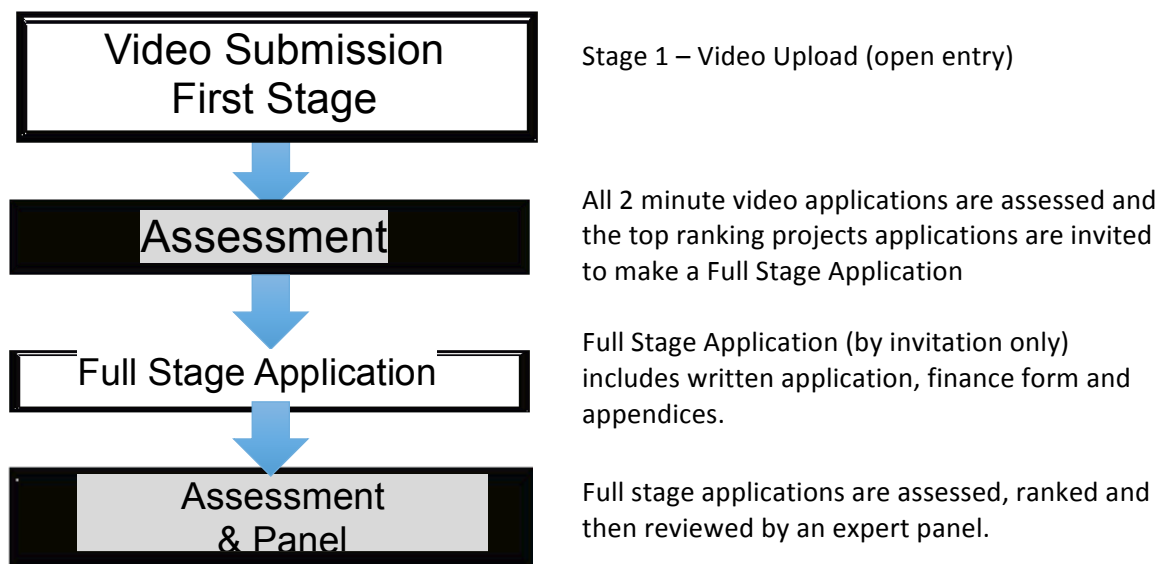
Video Submission First Stage

Stage 1 – Video Upload (open entry)

Assessment

All 2 minute video applications are assessed and the top ranking projects applications are invited to make a Full Stage Application

Full Stage Application

Full Stage Application (by invitation only) includes written application, finance form and appendices.

Assessment & Panel

Full stage applications are assessed, ranked and then reviewed by an expert panel.